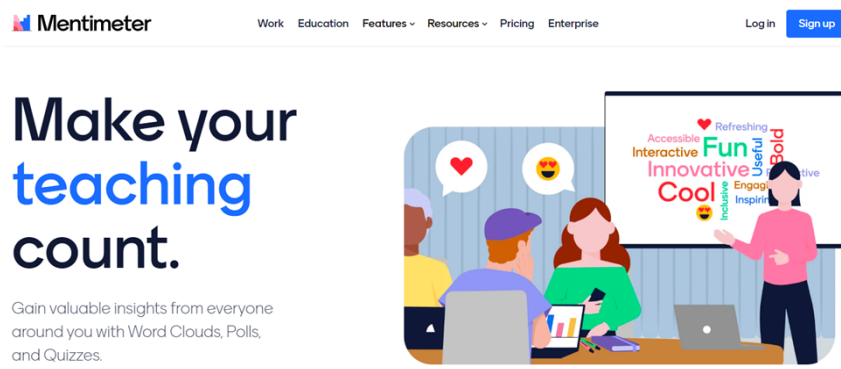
Mentimeter

Work Education Features Resources Pricing Enterprise

Log in Sign up

Make your teaching count.

Gain valuable insights from everyone around you with Word Clouds, Polls, and Quizzes.

Refreshing
Accessible
Bold
Interactive
Fun
Useful
Innovative
Cool
Engag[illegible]
Inclusive
Inspirin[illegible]
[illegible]ive